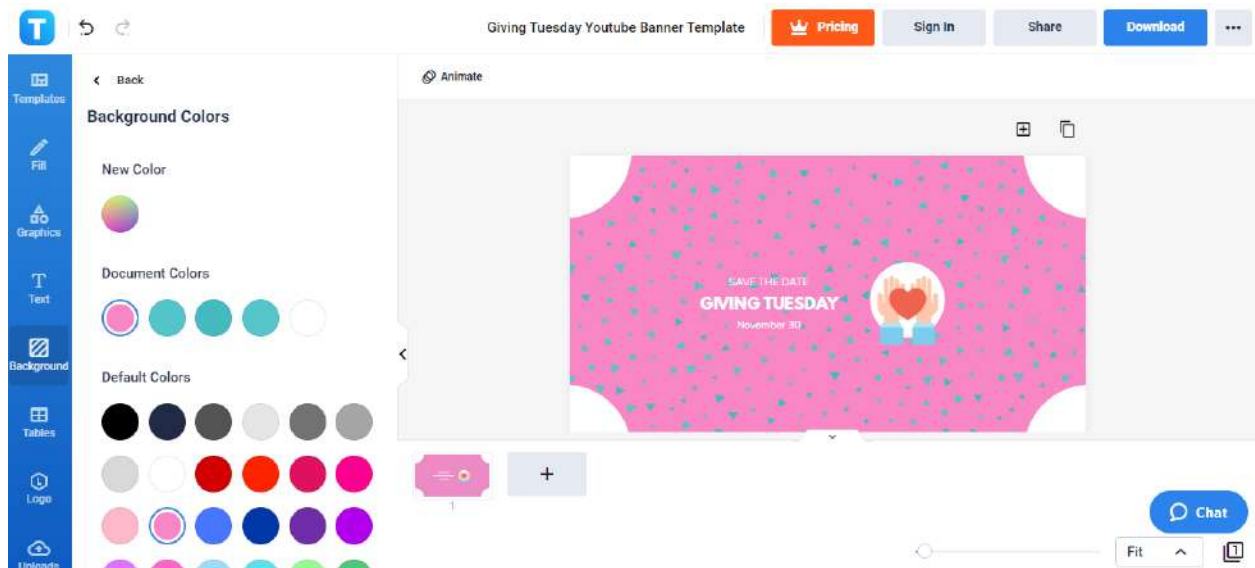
T

Giving Tuesday Youtube Banner Template

Pricing

Sign In

Share

Download

...

Templates

Fill

Graphics

Text

Background

Tables

Logo

Uploads

< Back

Background Colors

New Color

Document Colors

Default Colors

Animate

SAVE THE DATE

GIVING TUESDAY

November 30

1

+

Chat

Fit